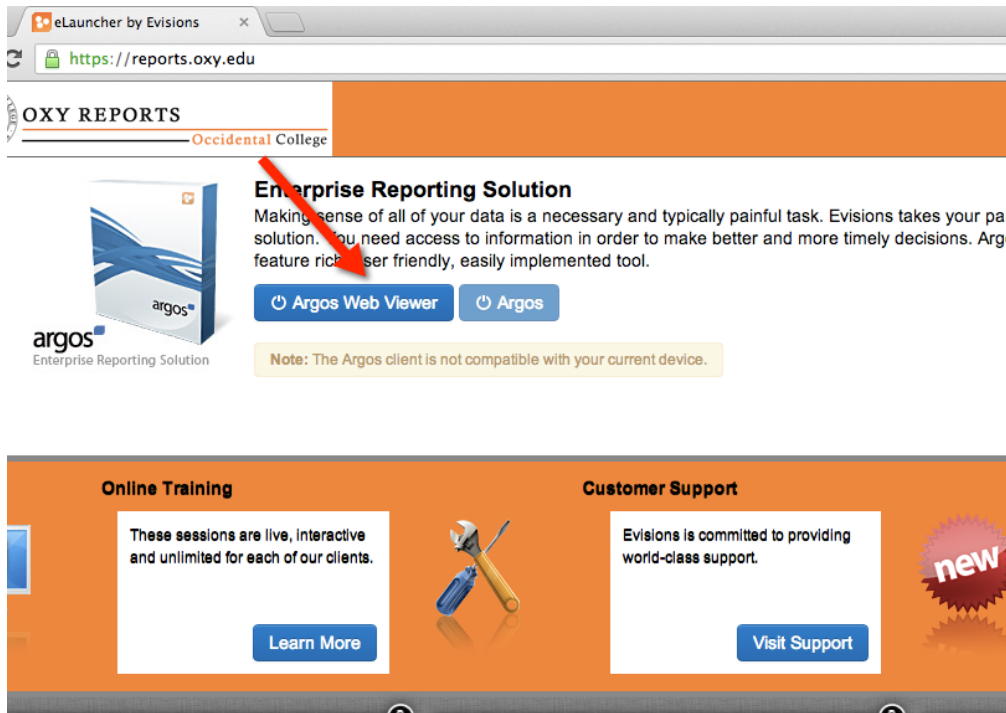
eLauncher by Evisions

https://reports.oxy.edu

OXY REPORTS
Occidental College

argos

argos
Enterprise Reporting Solution

Enterprise Reporting Solution
Making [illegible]sense of all of your data is a necessary and typically painful task. Evisions takes your pa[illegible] solution. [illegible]ou need access to information in order to make better and more timely decisions. Arg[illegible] feature rich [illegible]ser friendly, easily implemented tool.

Argos Web Viewer
Argos

Note: The Argos client is not compatible with your current device.

Online Training
These sessions are live, interactive and unlimited for each of our clients.
Learn More

Customer Support
Evisions is committed to providing world-class support.
Visit Support

new